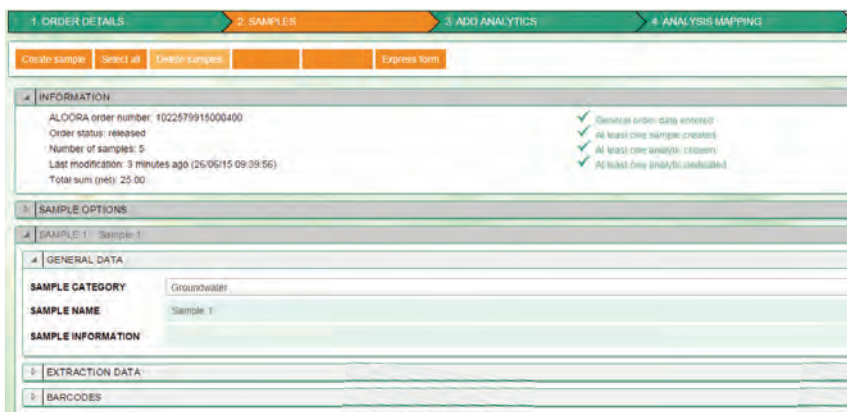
1. ORDER DETAILS
2. SAMPLES
3. ADD ANALYTICS
4. ANALYSIS MAPPING

Create sample
Select all
Delete samples
Express form

INFORMATION

ALOORA order number: 1022579915000400
Order status: released
Number of samples: 5
Last modification: 3 minutes ago (26/06/15 09:39:56)
Total sum (net): 25.00

General order data entered
At least one sample created
At least one analytic chosen
At least one analytic dedicated

SAMPLE OPTIONS

SAMPLE 1 - Sample 1

GENERAL DATA

SAMPLE CATEGORY
Groundwater
SAMPLE NAME
Sample 1
SAMPLE INFORMATION

EXTRACTION DATA

BARCODES